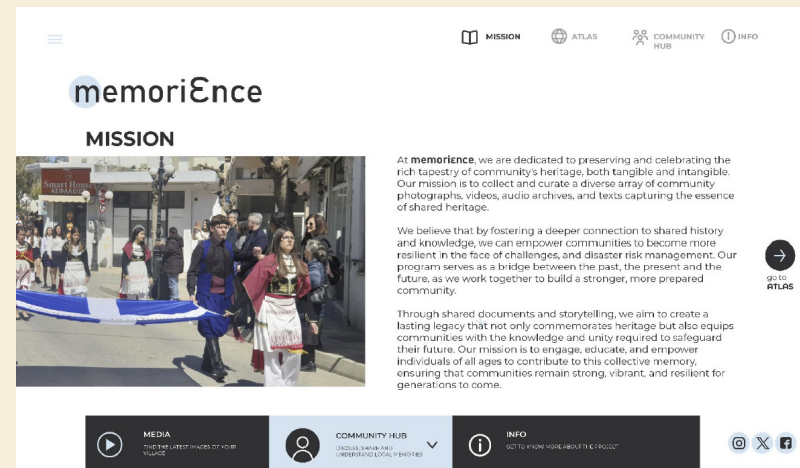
MISSION ATLAS COMMUNITY HUB INFO

memoriƐnce

MISSION

Smart House

At memoriƐnce, we are dedicated to preserving and celebrating the rich tapestry of community's heritage, both tangible and intangible. Our mission is to collect and curate a diverse array of community photographs, videos, audio archives, and texts capturing the essence of shared heritage.

We believe that by fostering a deeper connection to shared history and knowledge, we can empower communities to become more resilient in the face of challenges, and disaster risk management. Our program serves as a bridge between the past, the present and the future, as we work together to build a stronger, more prepared community.

Through shared documents and storytelling, we aim to create a lasting legacy that not only commemorates heritage but also equips communities with the knowledge and unity required to safeguard their future. Our mission is to engage, educate, and empower individuals of all ages to contribute to this collective memory, ensuring that communities remain strong, vibrant, and resilient for generations to come.

go to ATLAS

MEDIA
FIND THE LATEST IMAGES OF YOUR VILLAGE

COMMUNITY HUB
DISCUSS, SHARE AND UNDERSTAND LOCAL MEMORIES

INFO
GET TO KNOW MORE ABOUT THE PROJECT